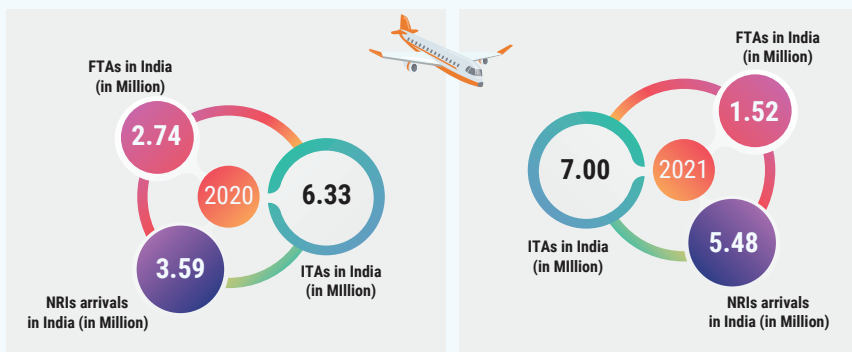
FTAs in India
(in Million)

2.74

2020

6.33

3.59

ITAs in India
(in MIllion)

NRIs arrivals
in India (in Million)

FTAs in India
(in Million)

1.52

7.00

2021

ITAs in India
(in MIllion)

5.48

NRIs arrivals
in India (in Million)